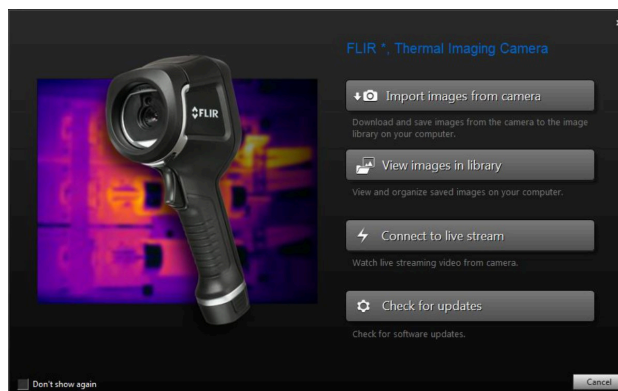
FLIR *, Thermal Imaging Camera

FLIR

Import images from camera

Download and save images from the camera to the image library on your computer.

View images in library

View and organize saved images on your computer.

Connect to live stream

Watch live streaming video from camera.

Check for updates

Check for software updates.

Don't show again

Cancel